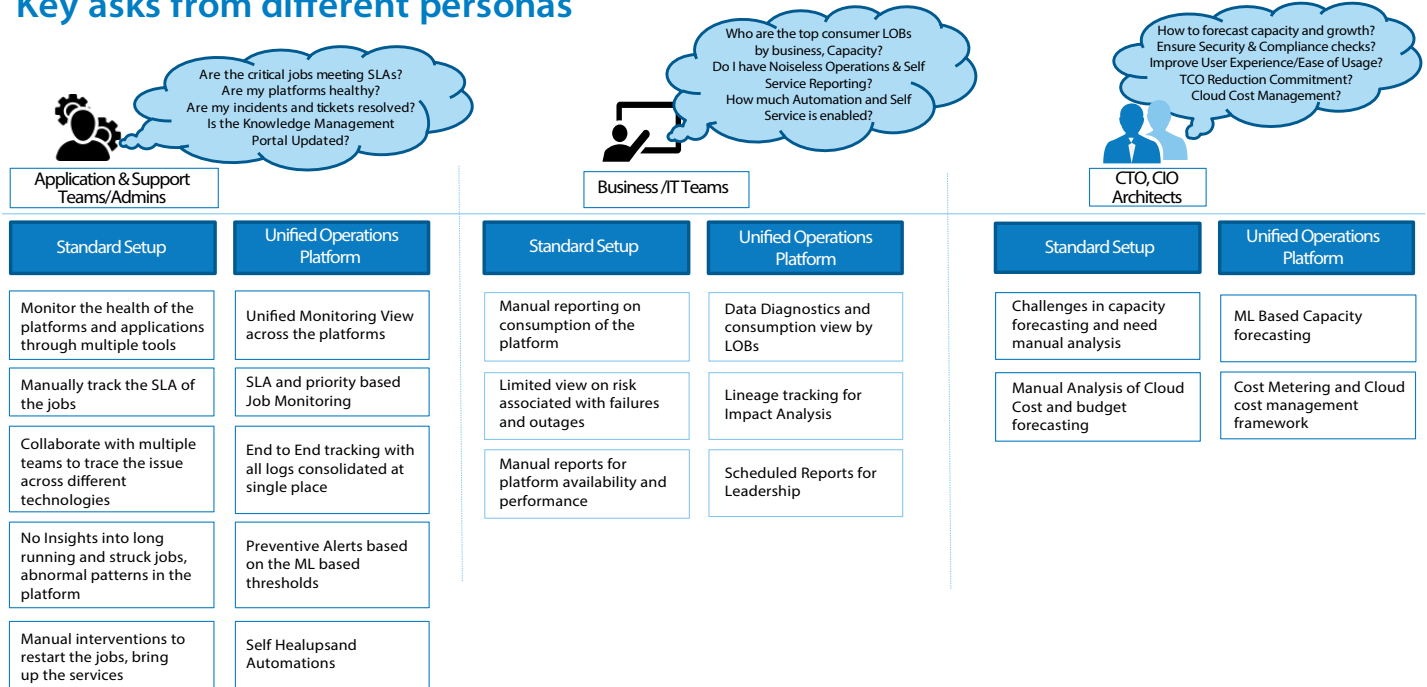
Key asks from different personas

Are the critical jobs meeting SLAs? Are my platforms healthy? Are my incidents and tickets resolved? Is the Knowledge Management Portal Updated?

Application & Support Teams/Admins

Standard Setup

Monitor the health of the platforms and applications through multiple tools

Manually track the SLA of the jobs

Collaborate with multiple teams to trace the issue across different technologies

No Insights into long running and struck jobs, abnormal patterns in the platform

Manual interventions to restart the jobs, bring up the services

Unified Operations Platform

Unified Monitoring View across the platforms

SLA and priority based Job Monitoring

End to End tracking with all logs consolidated at single place

Preventive Alerts based on the ML based thresholds

Self Healupsand Automations

Who are the top consumer LOBs by business, Capacity? Do I have Noiseless Operations & Self Service Reporting? How much Automation and Self Service is enabled?

Business /IT Teams

Standard Setup

Manual reporting on consumption of the platform

Limited view on risk associated with failures and outages

Manual reports for platform availability and performance

Unified Operations Platform

Data Diagnostics and consumption view by LOBs

Lineage tracking for Impact Analysis

Scheduled Reports for Leadership

How to forecast capacity and growth? Ensure Security & Compliance checks? Improve User Experience/Ease of Usage? TCO Reduction Commitment? Cloud Cost Management?

CTO, CIO Architects

Standard Setup

Challenges in capacity forecasting and need manual analysis

Manual Analysis of Cloud Cost and budget forecasting

Unified Operations Platform

ML Based Capacity forecasting

Cost Metering and Cloud cost management framework